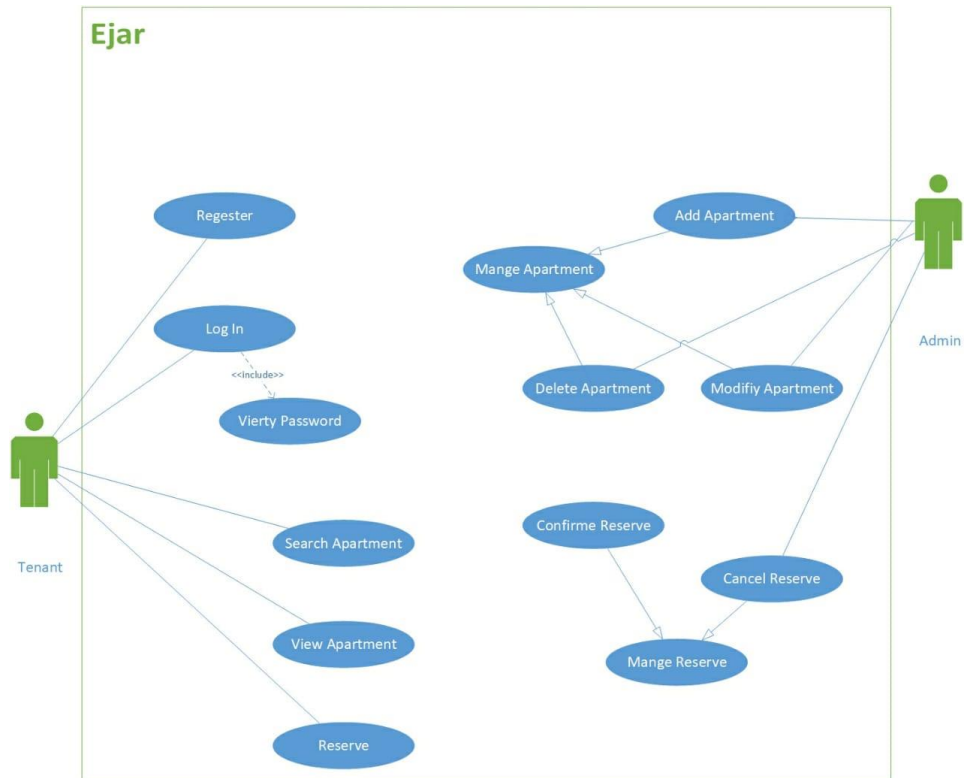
Ejar

Regester

Add Apartment

Mange Apartment

Log In

<<include>>

Vierty Password

Delete Apartment

Modifiy Apartment

Admin

Tenant

Search Apartment

Confirme Reserve

Cancel Reserve

View Apartment

Mange Reserve

Reserve